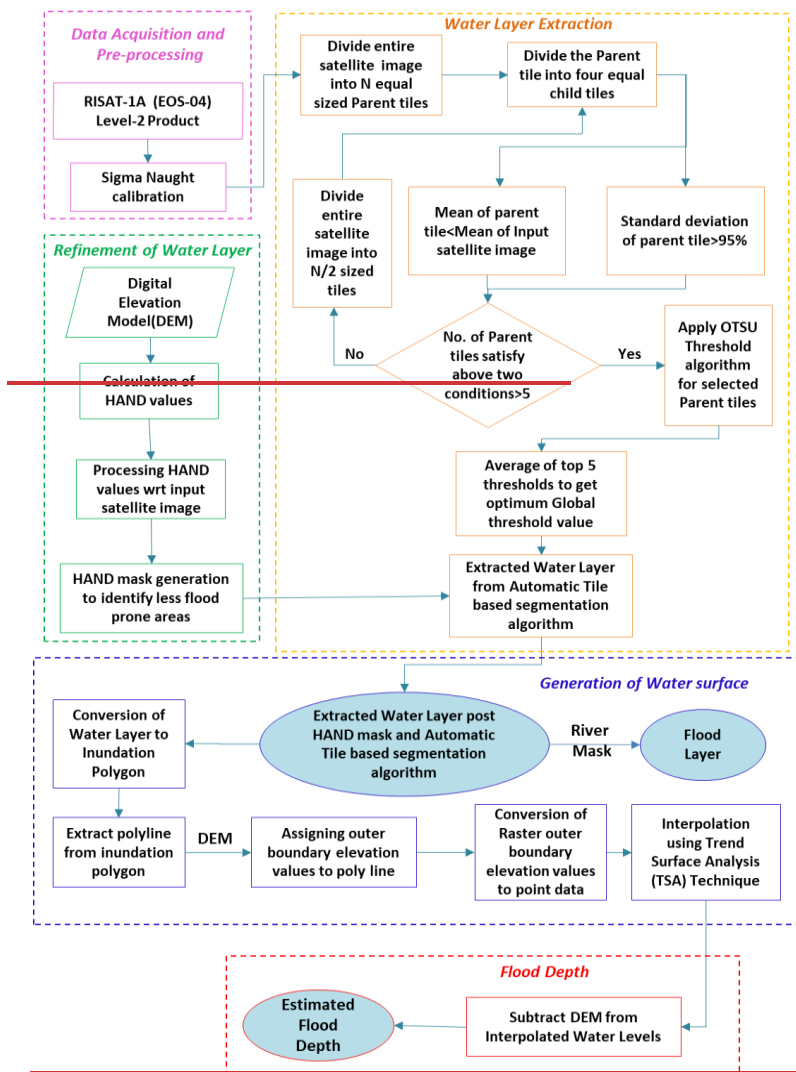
Data Acquisition and Pre-processing

RISAT-1A (EOS-04) Level-2 Product

Sigma Naught calibration

Water Layer Extraction

Divide entire satellite image into N equal sized Parent tiles

Divide the Parent tile into four equal child tiles

Divide entire satellite image into N/2 sized tiles

Mean of parent tile<Mean of Input satellite image

Standard deviation of parent tile>95%

No

No. of Parent tiles satisfy above two conditions>5

Yes

Apply OTSU Threshold algorithm for selected Parent tiles

Average of top 5 thresholds to get optimum Global threshold value

Extracted Water Layer from Automatic Tile based segmentation algorithm

Refinement of Water Layer

Digital Elevation Model(DEM)

Calculation of HAND values

Processing HAND values wrt input satellite image

HAND mask generation to identify less flood prone areas

Generation of Water surface

Conversion of Water Layer to Inundation Polygon

Extracted Water Layer post HAND mask and Automatic Tile based segmentation algorithm

River Mask

Flood Layer

Extract polyline from inundation polygon

DEM

Assigning outer boundary elevation values to poly line

Conversion of Raster outer boundary elevation values to point data

Interpolation using Trend Surface Analysis (TSA) Technique

Flood Depth

Estimated Flood Depth

Subtract DEM from Interpolated Water Levels